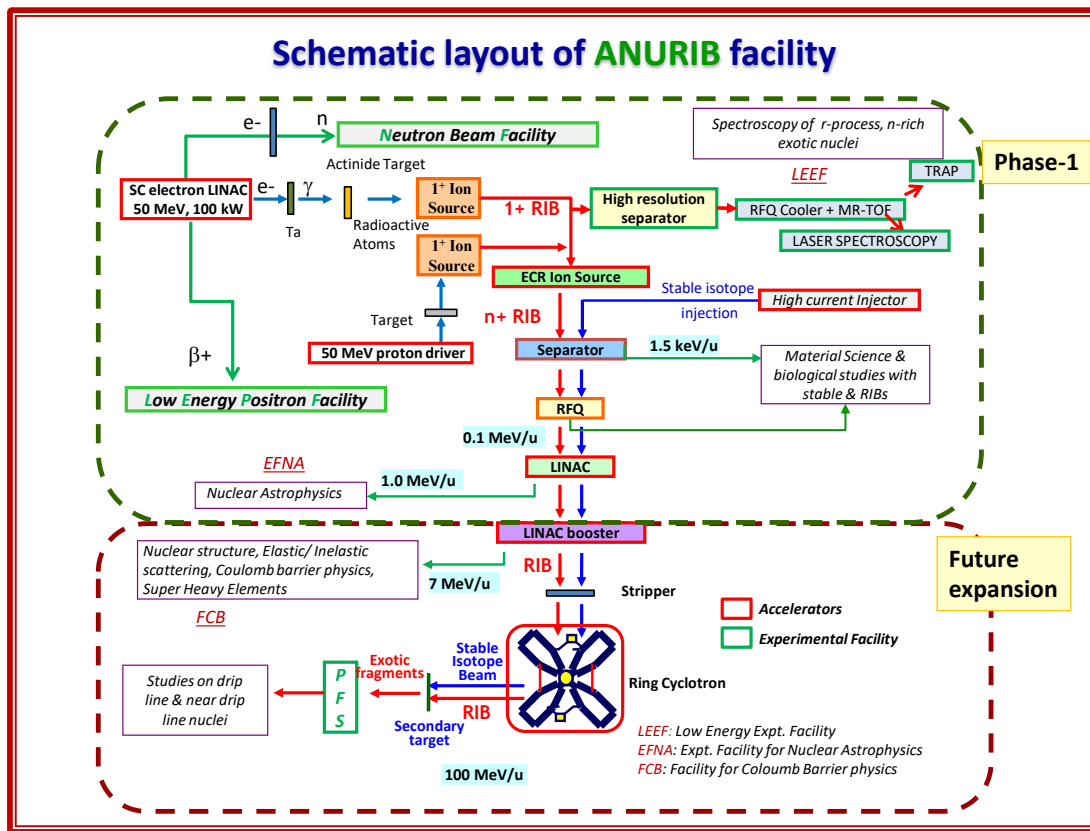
Schematic layout of ANURIB facility

Phase-1

e-

n

Neutron Beam Facility

Spectroscopy of r-process, n-rich exotic nuclei

Actinide Target

SC electron LINAC 50 MeV, 100 kW

e-

$\gamma$

Ta

$1^+$ Ion Source

1+ RIB

High resolution separator

LEEF

TRAP

RFQ Cooler + MR-TOF

LASER SPECTROSCOPY

Radioactive Atoms

$1^+$ Ion Source

ECR Ion Source

Stable isotope injection

High current Injector

Target

n+ RIB

50 MeV proton driver

$\beta$+

Separator

1.5 keV/u

Material Science & biological studies with stable & RIBs

Low Energy Positron Facility

RFQ

0.1 MeV/u

EFNA

LINAC

1.0 MeV/u

Nuclear Astrophysics

LINAC booster

Future expansion

Nuclear structure, Elastic/ Inelastic scattering, Coulomb barrier physics, Super Heavy Elements

7 MeV/u

RIB

Stripper

FCB

Accelerators

Experimental Facility

Stable Isotope Beam

Exotic fragments

Studies on drip line & near drip line nuclei

P F S

Ring Cyclotron

RIB

Secondary target

LEEF: Low Energy Expt. Facility

EFNA: Expt. Facility for Nuclear Astrophysics

FCB: Facility for Coloumb Barrier physics

100 MeV/u